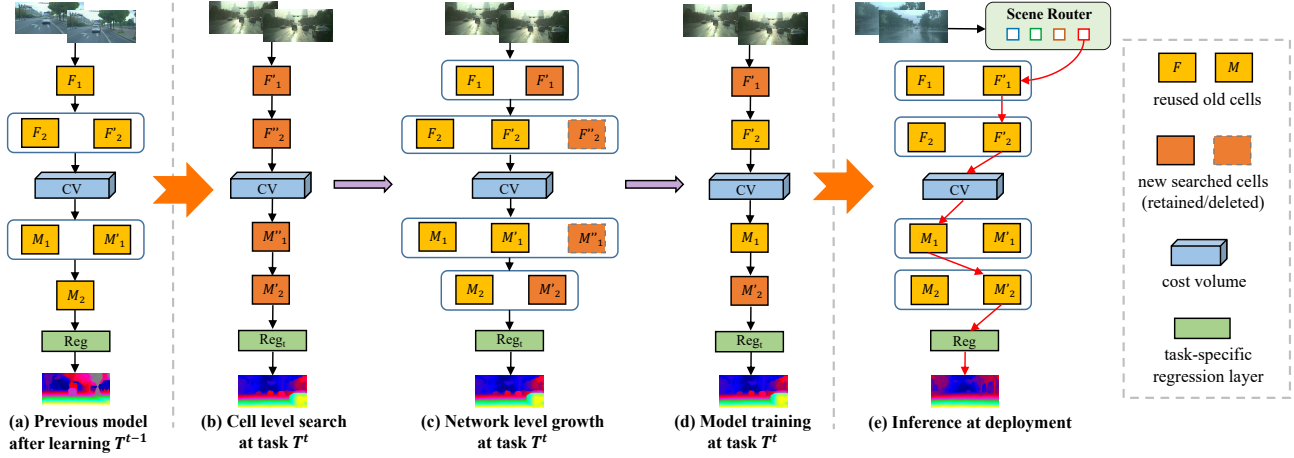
$F_1$

$F_2$ $F'_2$

CV

$M_1$ $M'_1$

$M_2$

Reg

(a) Previous model after learning $T^{t-1}$

$F'_1$

$F''_2$

CV

$M''_1$

$M'_2$

$\text{Reg}_t$

(b) Cell level search at task $T^t$

$F_1$ $F'_1$

$F_2$ $F'_2$ $F''_2$

CV

$M_1$ $M'_1$ $M''_1$

$M_2$ $M'_2$

$\text{Reg}_t$

(c) Network level growth at task $T^t$

$F'_1$

$F'_2$

CV

$M_1$

$M'_2$

$\text{Reg}_t$

(d) Model training at task $T^t$

Scene Router

$F_1$ $F'_1$

$F_2$ $F'_2$

CV

$M_1$ $M'_1$

$M_2$ $M'_2$

Reg

(e) Inference at deployment

$F$ $M$

reused old cells

new searched cells (retained/deleted)

cost volume

task-specific regression layer